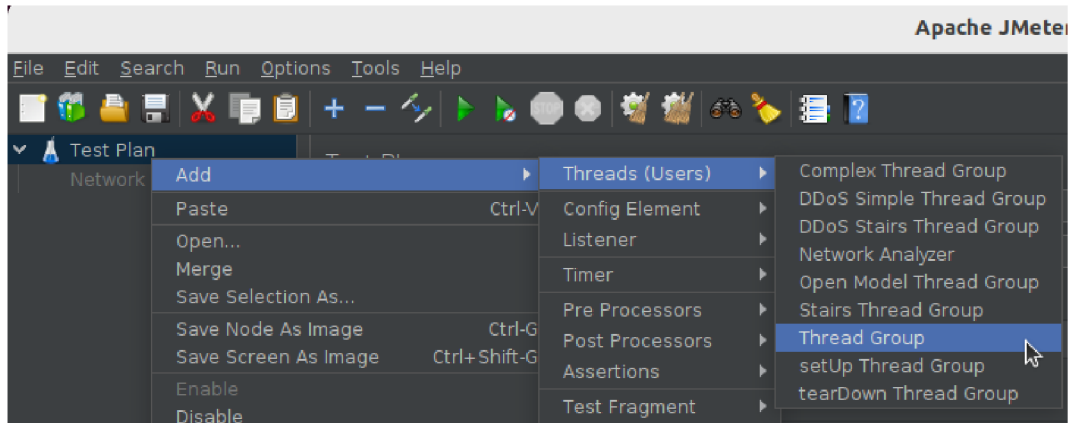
Apache JMeter

File Edit Search Run Options Tools Help

Test Plan
Network

Add
Paste Ctrl-V
Open...
Merge
Save Selection As...
Save Node As Image Ctrl-G
Save Screen As Image Ctrl+Shift-G
Enable
Disable

Threads (Users)
Config Element
Listener
Timer
Pre Processors
Post Processors
Assertions
Test Fragment

Complex Thread Group
DDoS Simple Thread Group
DDoS Stairs Thread Group
Network Analyzer
Open Model Thread Group
Stairs Thread Group
Thread Group
setUp Thread Group
tearDown Thread Group